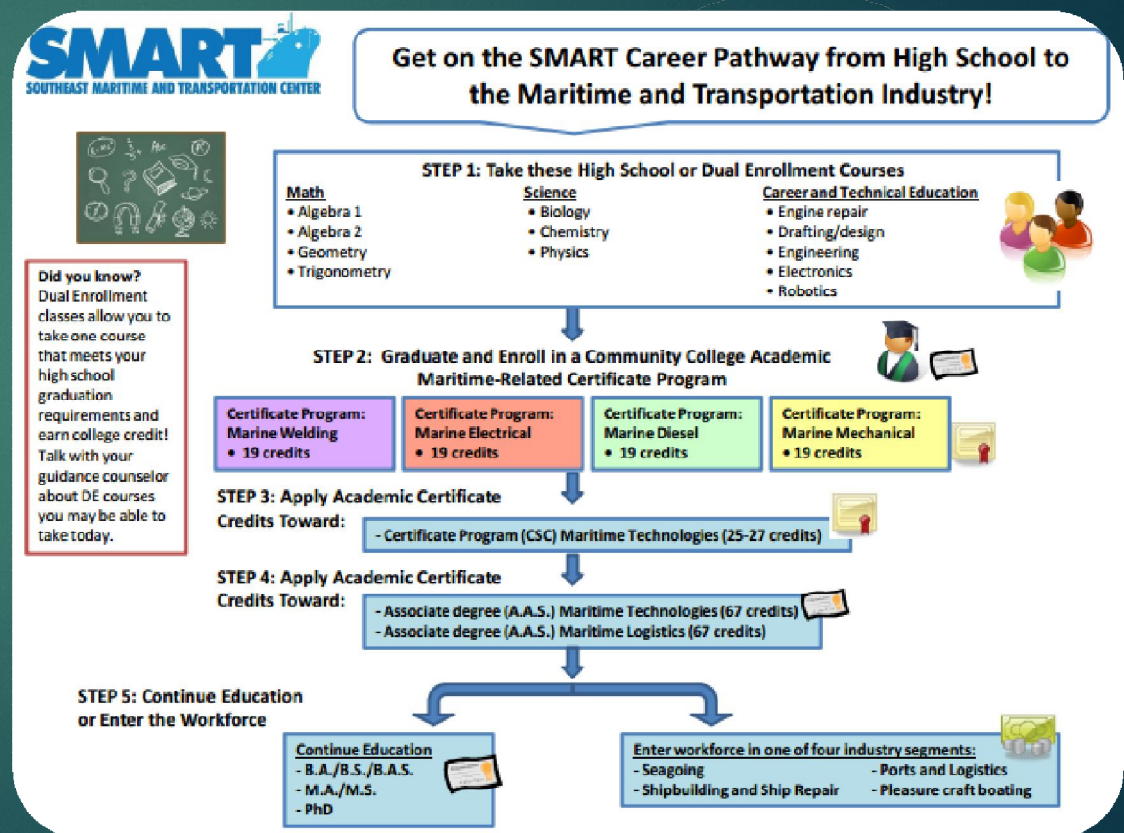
SMART
SOUTHEAST MARITIME AND TRANSPORTATION CENTER

Get on the SMART Career Pathway from High School to the Maritime and Transportation Industry!

STEP 1: Take these High School or Dual Enrollment Courses

Math
• Algebra 1
• Algebra 2
• Geometry
• Trigonometry

Science
• Biology
• Chemistry
• Physics

Career and Technical Education
• Engine repair
• Drafting/design
• Engineering
• Electronics
• Robotics

Did you know? Dual Enrollment classes allow you to take one course that meets your high school graduation requirements and earn college credit! Talk with your guidance counselor about DE courses you may be able to take today.

STEP 2: Graduate and Enroll in a Community College Academic Maritime-Related Certificate Program

Certificate Program: Marine Welding
• 19 credits

Certificate Program: Marine Electrical
• 19 credits

Certificate Program: Marine Diesel
• 19 credits

Certificate Program: Marine Mechanical
• 19 credits

STEP 3: Apply Academic Certificate Credits Toward:
- Certificate Program (CSC) Maritime Technologies (25-27 credits)

STEP 4: Apply Academic Certificate Credits Toward:
- Associate degree (A.A.S.) Maritime Technologies (67 credits)
- Associate degree (A.A.S.) Maritime Logistics (67 credits)

STEP 5: Continue Education or Enter the Workforce

Continue Education
- B.A./B.S./B.A.S.
- M.A./M.S.
- PhD

Enter workforce in one of four industry segments:
- Seagoing
- Shipbuilding and Ship Repair
- Ports and Logistics
- Pleasure craft boating